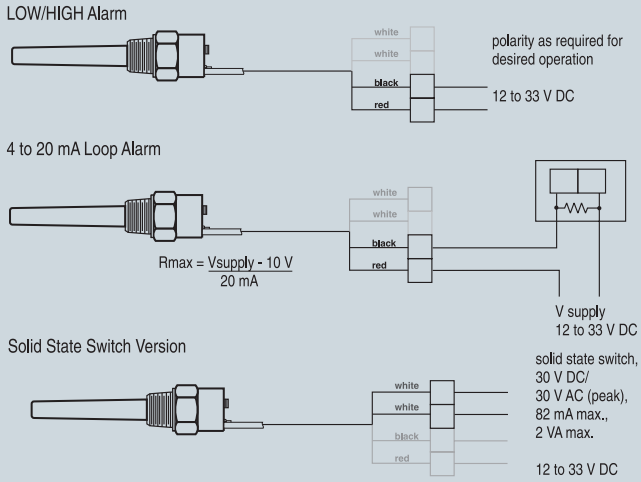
LOW/HIGH Alarm

white
white
black
red

polarity as required for desired operation

12 to 33 V DC

4 to 20 mA Loop Alarm

white
white
black
red

$R_{max} = \frac{V_{supply} - 10\ V}{20\ mA}$

V supply
12 to 33 V DC

Solid State Switch Version

white
white
black
red

solid state switch,
30 V DC/
30 V AC (peak),
82 mA max.,
2 VA max.

12 to 33 V DC